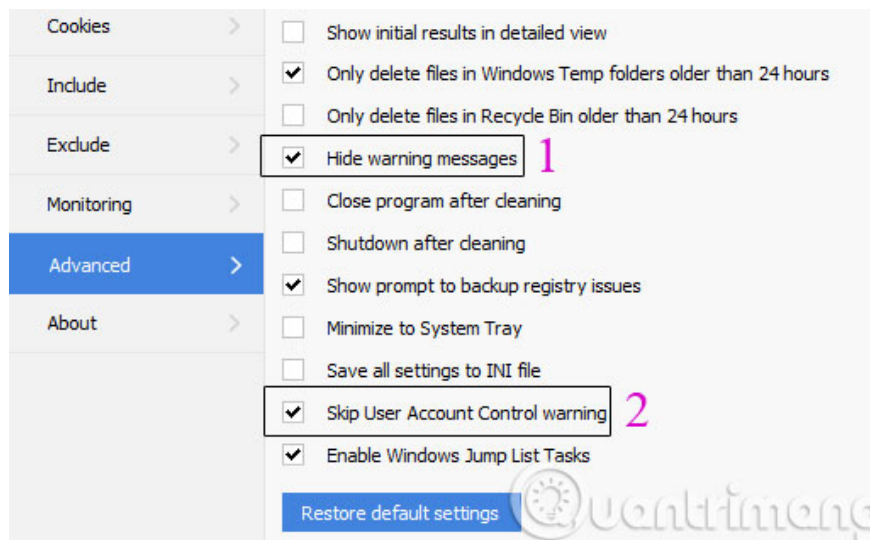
Cookies
Include
Exclude
Monitoring
Advanced
About

Show initial results in detailed view
Only delete files in Windows Temp folders older than 24 hours
Only delete files in Recycle Bin older than 24 hours
Hide warning messages 1
Close program after cleaning
Shutdown after cleaning
Show prompt to backup registry issues
Minimize to System Tray
Save all settings to INI file
Skip User Account Control warning 2
Enable Windows Jump List Tasks
Restore default settings

Quantrimang